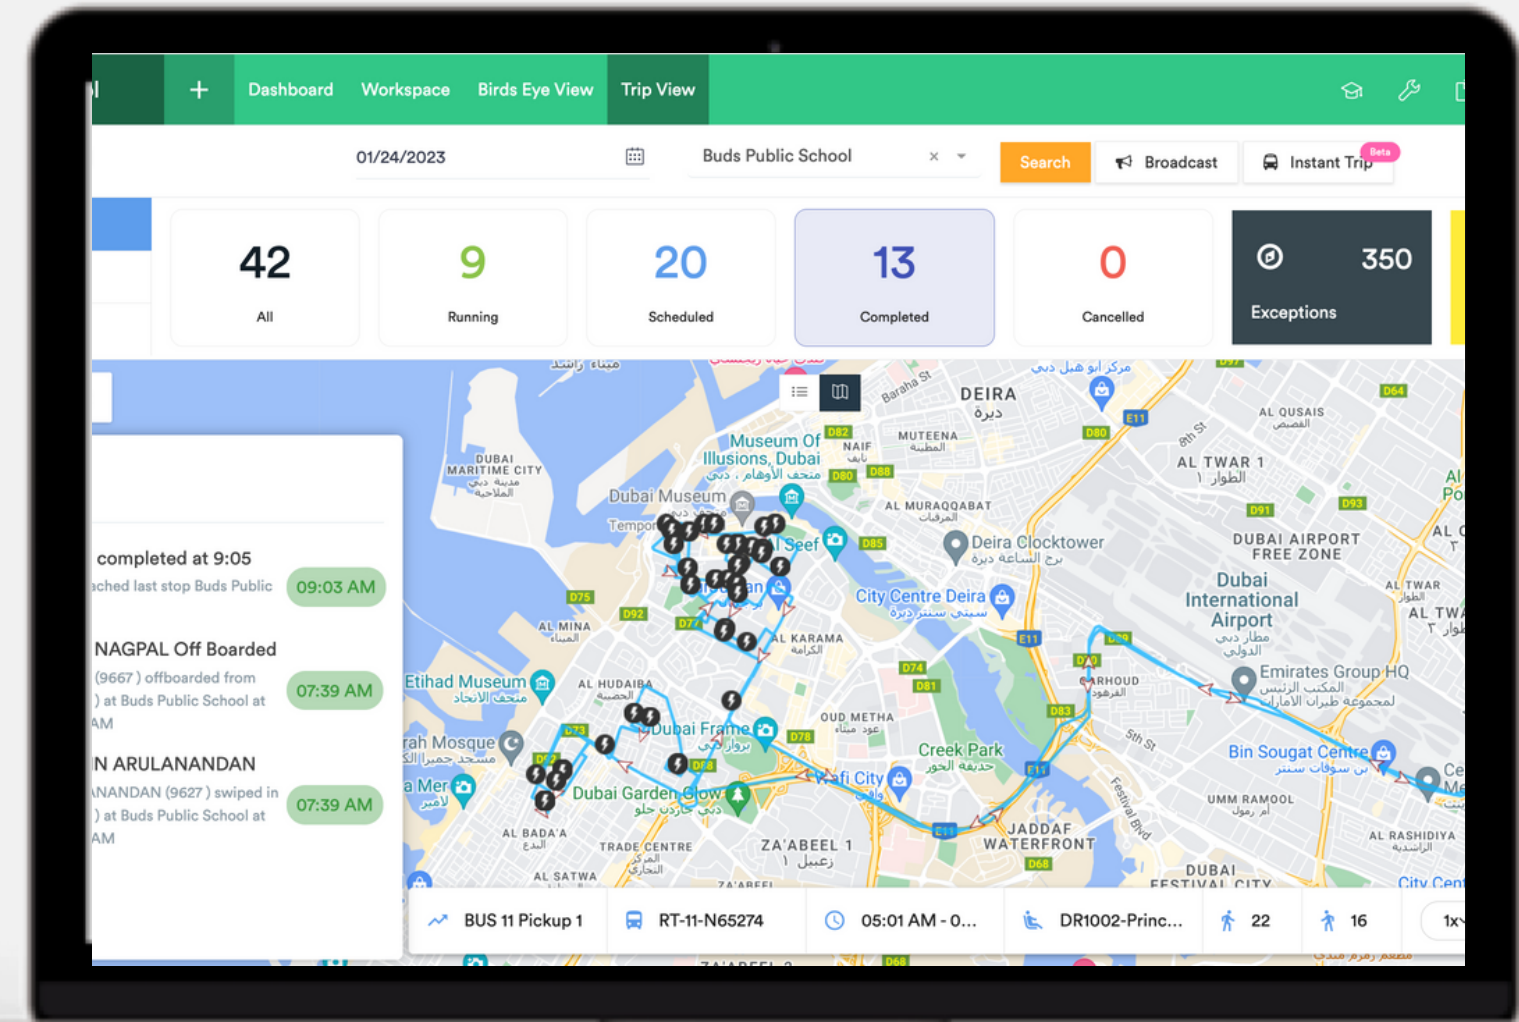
Dashboard Workspace Birds Eye View Trip View

01/24/2023

Buds Public School

Search

Broadcast

Instant Trip Beta

42
All

9
Running

20
Scheduled

13
Completed

0
Cancelled

350
Exceptions

completed at 9:05
ached last stop Buds Public
09:03 AM

NAGPAL Off Boarded
(9667) offboarded from
) at Buds Public School at
AM
07:39 AM

N ARULANANDAN
NANDAN (9627) swiped in
) at Buds Public School at
AM
07:39 AM

DEIRA
ديرة
Museum Of Illusions, Dubai
Dubai Museum
DUBAI MARITIME CITY
AL MURAQQABAT
Deira Clocktower
City Centre Deira
AL KARAMA
AL MINA
Etihad Museum
AL HUDAIBA
Dubai Frame
OUD METHA
Creek Park
Dubai Garden Glow
AL BADA'A
TRADE CENTRE
ZA'ABEEL 1
JADDAF WATERFRONT
AL SATWA
DUBAI AIRPORT FREE ZONE
Dubai International Airport
Emirates Group HQ
Bin Sougat Centre
UMM RAMOOL
AL RASHIDIYA
AL QUSAIS
AL TWAR 1
AL GARHOUD
MUTEENA
NAIF
Baraha St
DUBAI FESTIVAL CITY

BUS 11 Pickup 1
RT-11-N65274
05:01 AM - 0...
DR1002-Princ...
22
16
1x